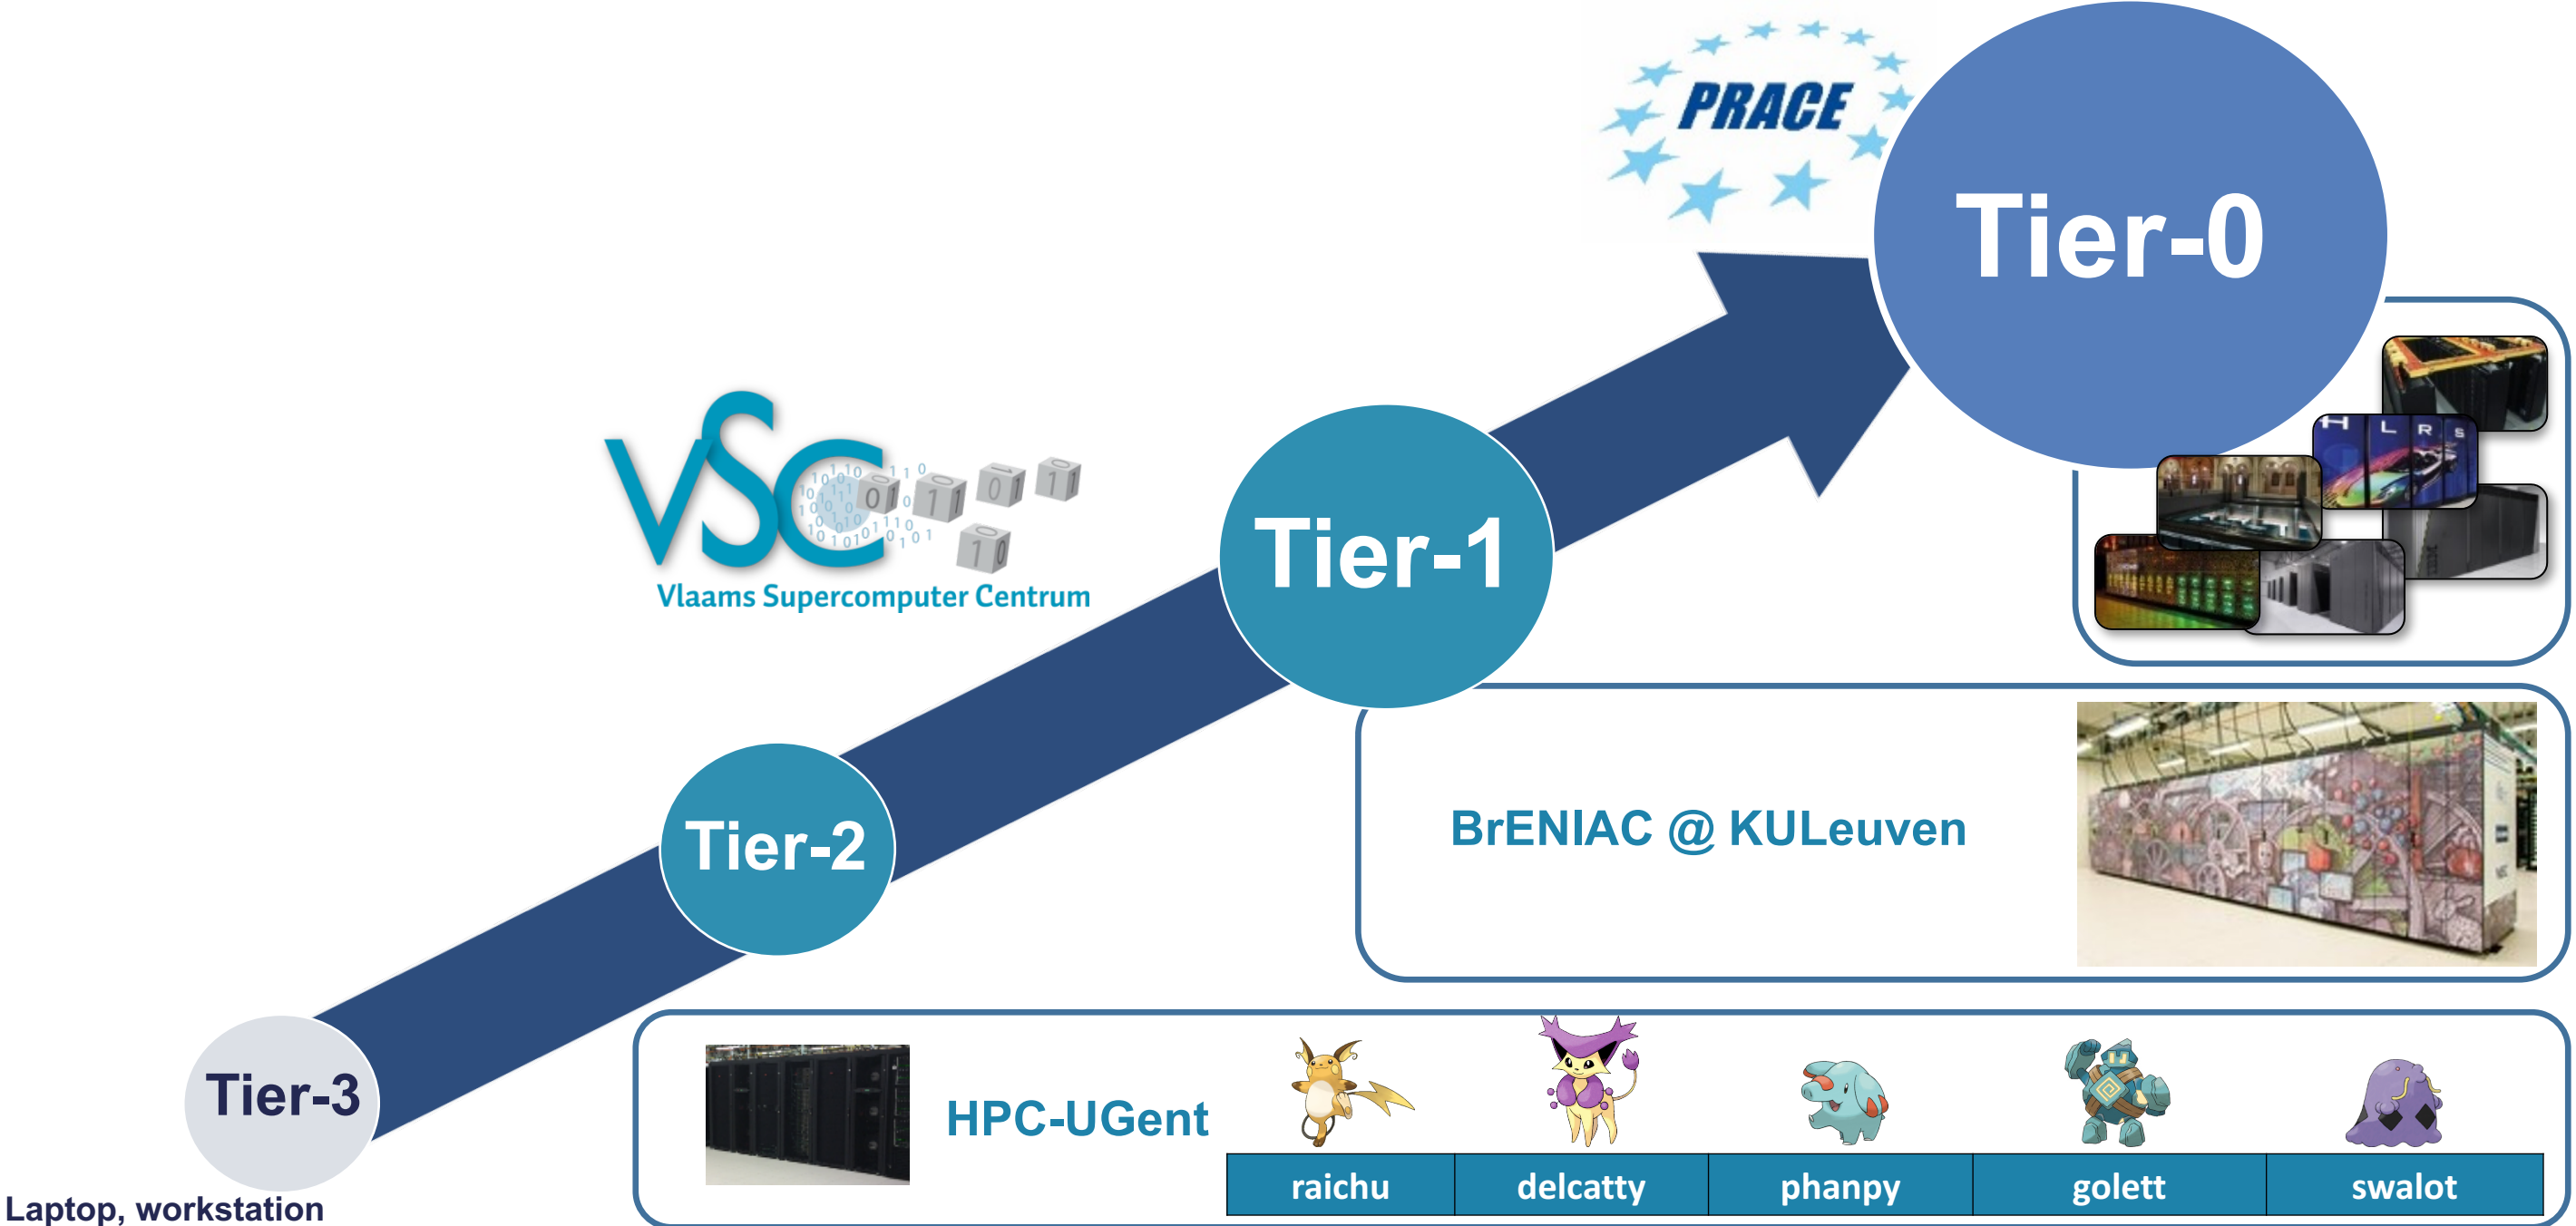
PRACE

Tier-0

VSC
Vlaams Supercomputer Centrum

Tier-1

HLRS

Tier-2

BrENIAC @ KULeuven

Tier-3

Laptop, workstation

HPC-UGent

| raichu | delcatty | phanpy | golett | swalot |
|---|---|---|---|---|